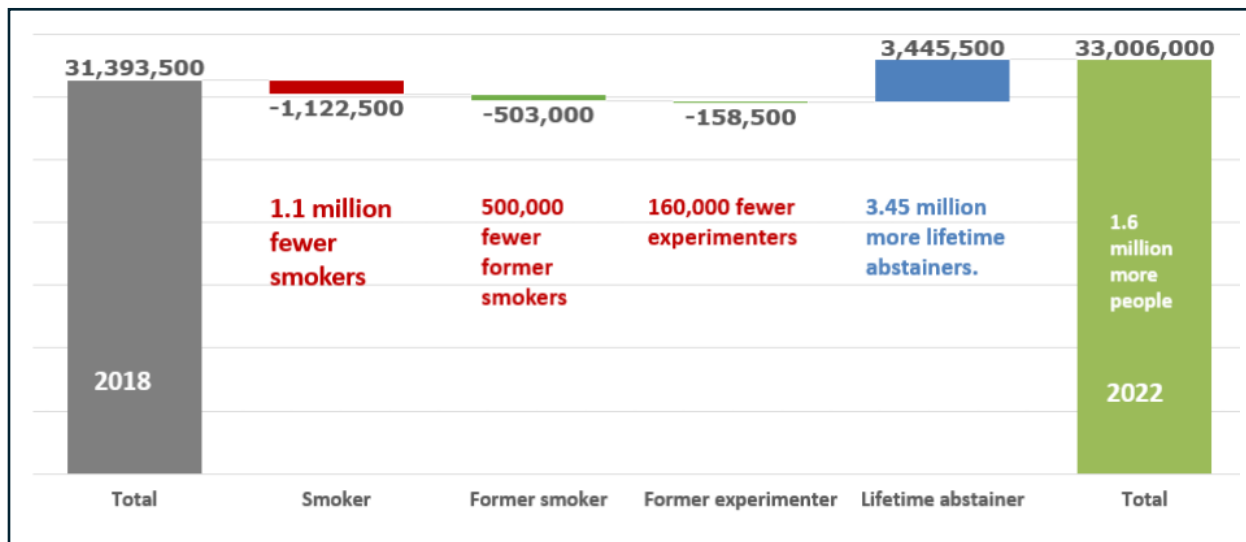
31,393,500

-1,122,500

-503,000

-158,500

3,445,500

33,006,000

1.1 million fewer smokers

500,000 fewer former smokers

160,000 fewer experimenters

3.45 million more lifetime abstainers.

1.6 million more people

2018

2022

Total

Smoker

Former smoker

Former experimenter

Lifetime abstainer

Total